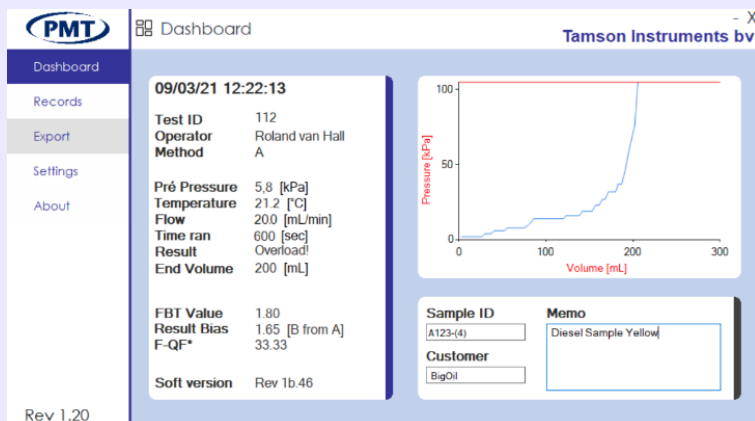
PMT

Dashboard

- X

Tamson Instruments bv

Dashboard

Records

Export

Settings

About

Rev 1.20

09/03/21 12:22:13

| | |
|---|---|
| Test ID | 112 |
| Operator | Roland van Hall |
| Method | A |

| | |
|---|---|
| Pré Pressure | 5,8 [kPa] |
| Temperature | 21.2 [°C] |
| Flow | 200 [mL/min] |
| Time ran | 600 [sec] |
| Result | Overload! |
| End Volume | 200 [mL] |

| | |
|---|---|
| FBT Value | 1.80 |
| Result Bias | 1.65 [B from A] |
| F-QF* | 33.33 |

Soft version Rev 1b.46

100
50
0
0 100 200 300
Pressure [kPa]
Volume [mL]

Sample ID
A123-(4)

Customer
BigOil

Memo
Diesel Sample Yellow